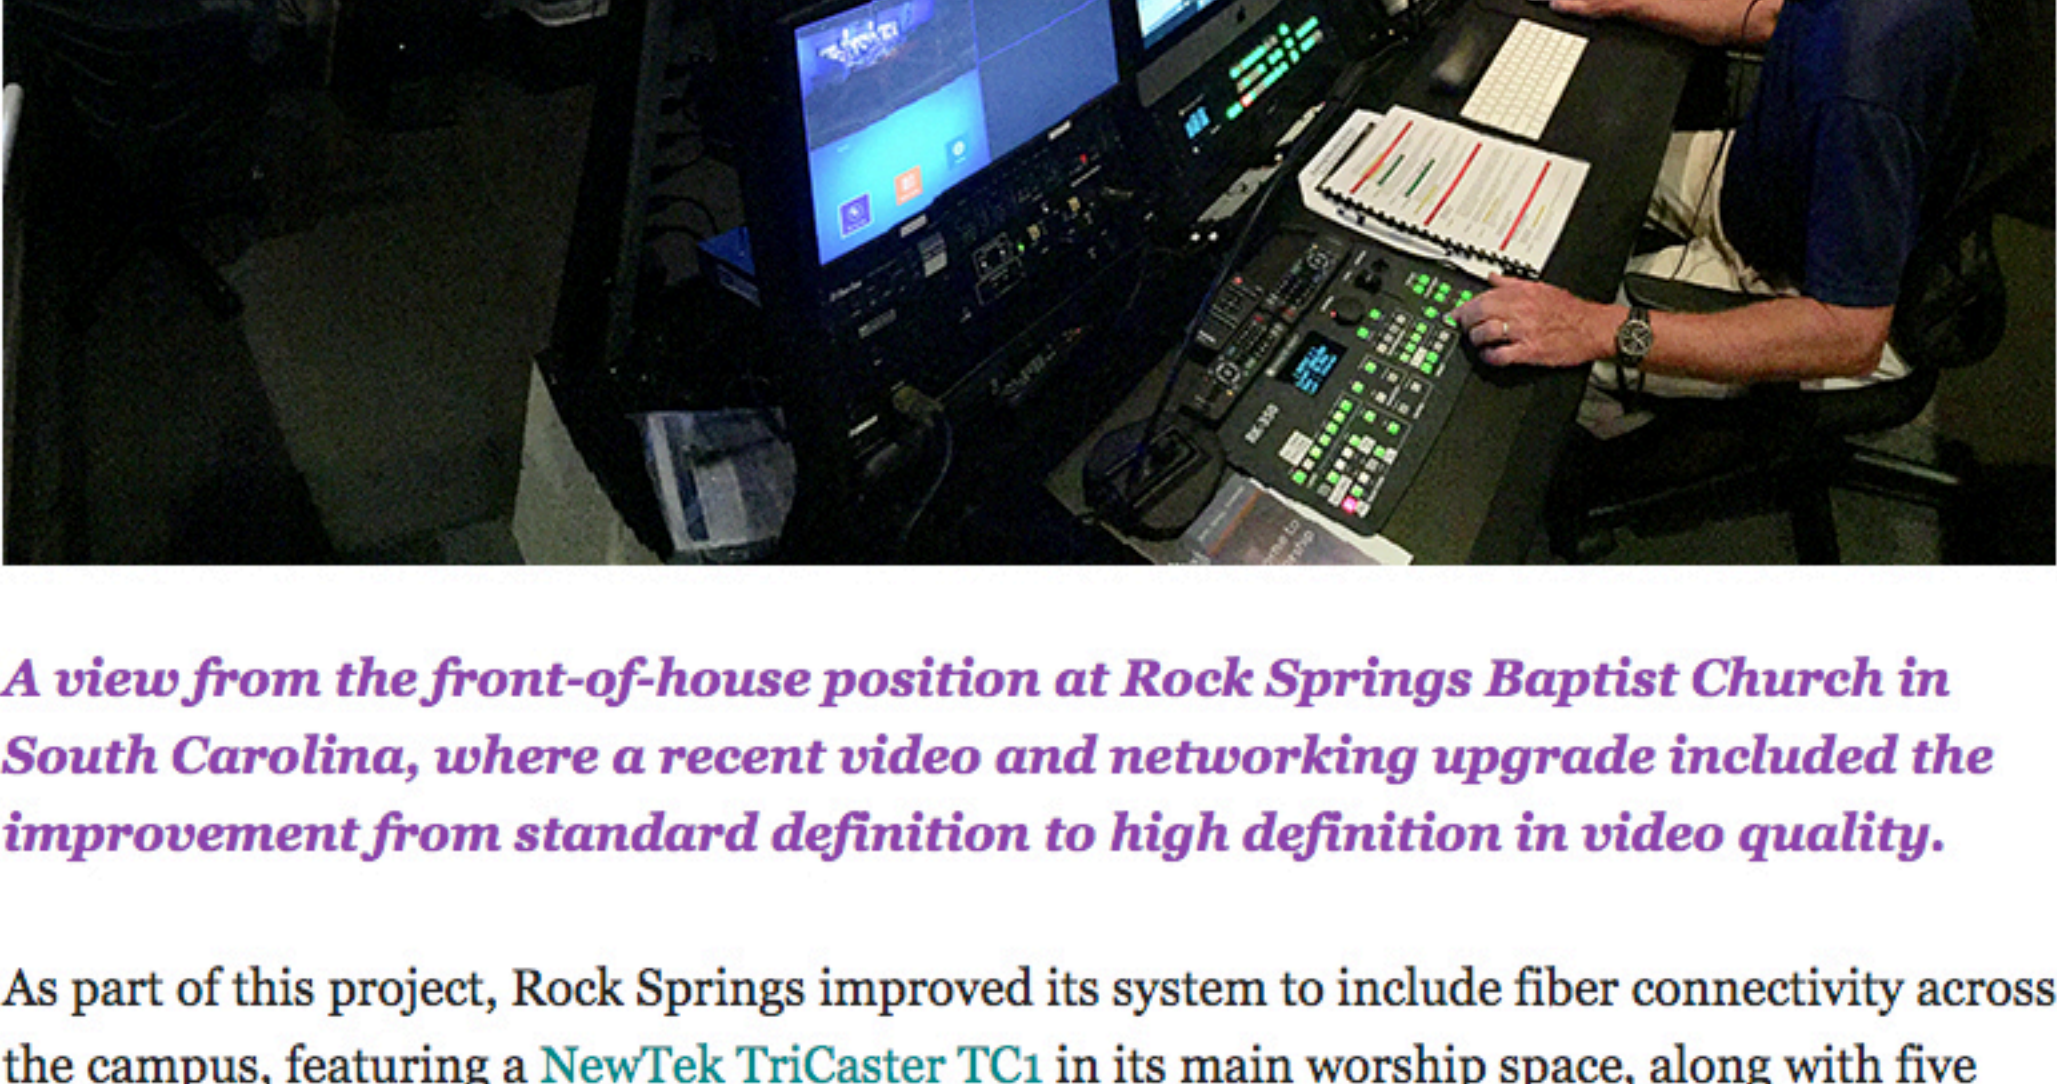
A view from the front-of-house position at Rock Springs Baptist Church in South Carolina, where a recent video and networking upgrade included the improvement from standard definition to high definition in video quality.

As part of this project, Rock Springs improved its system to include fiber connectivity across the campus, featuring a NewTek TriCaster TC1 in its main worship space, along with five